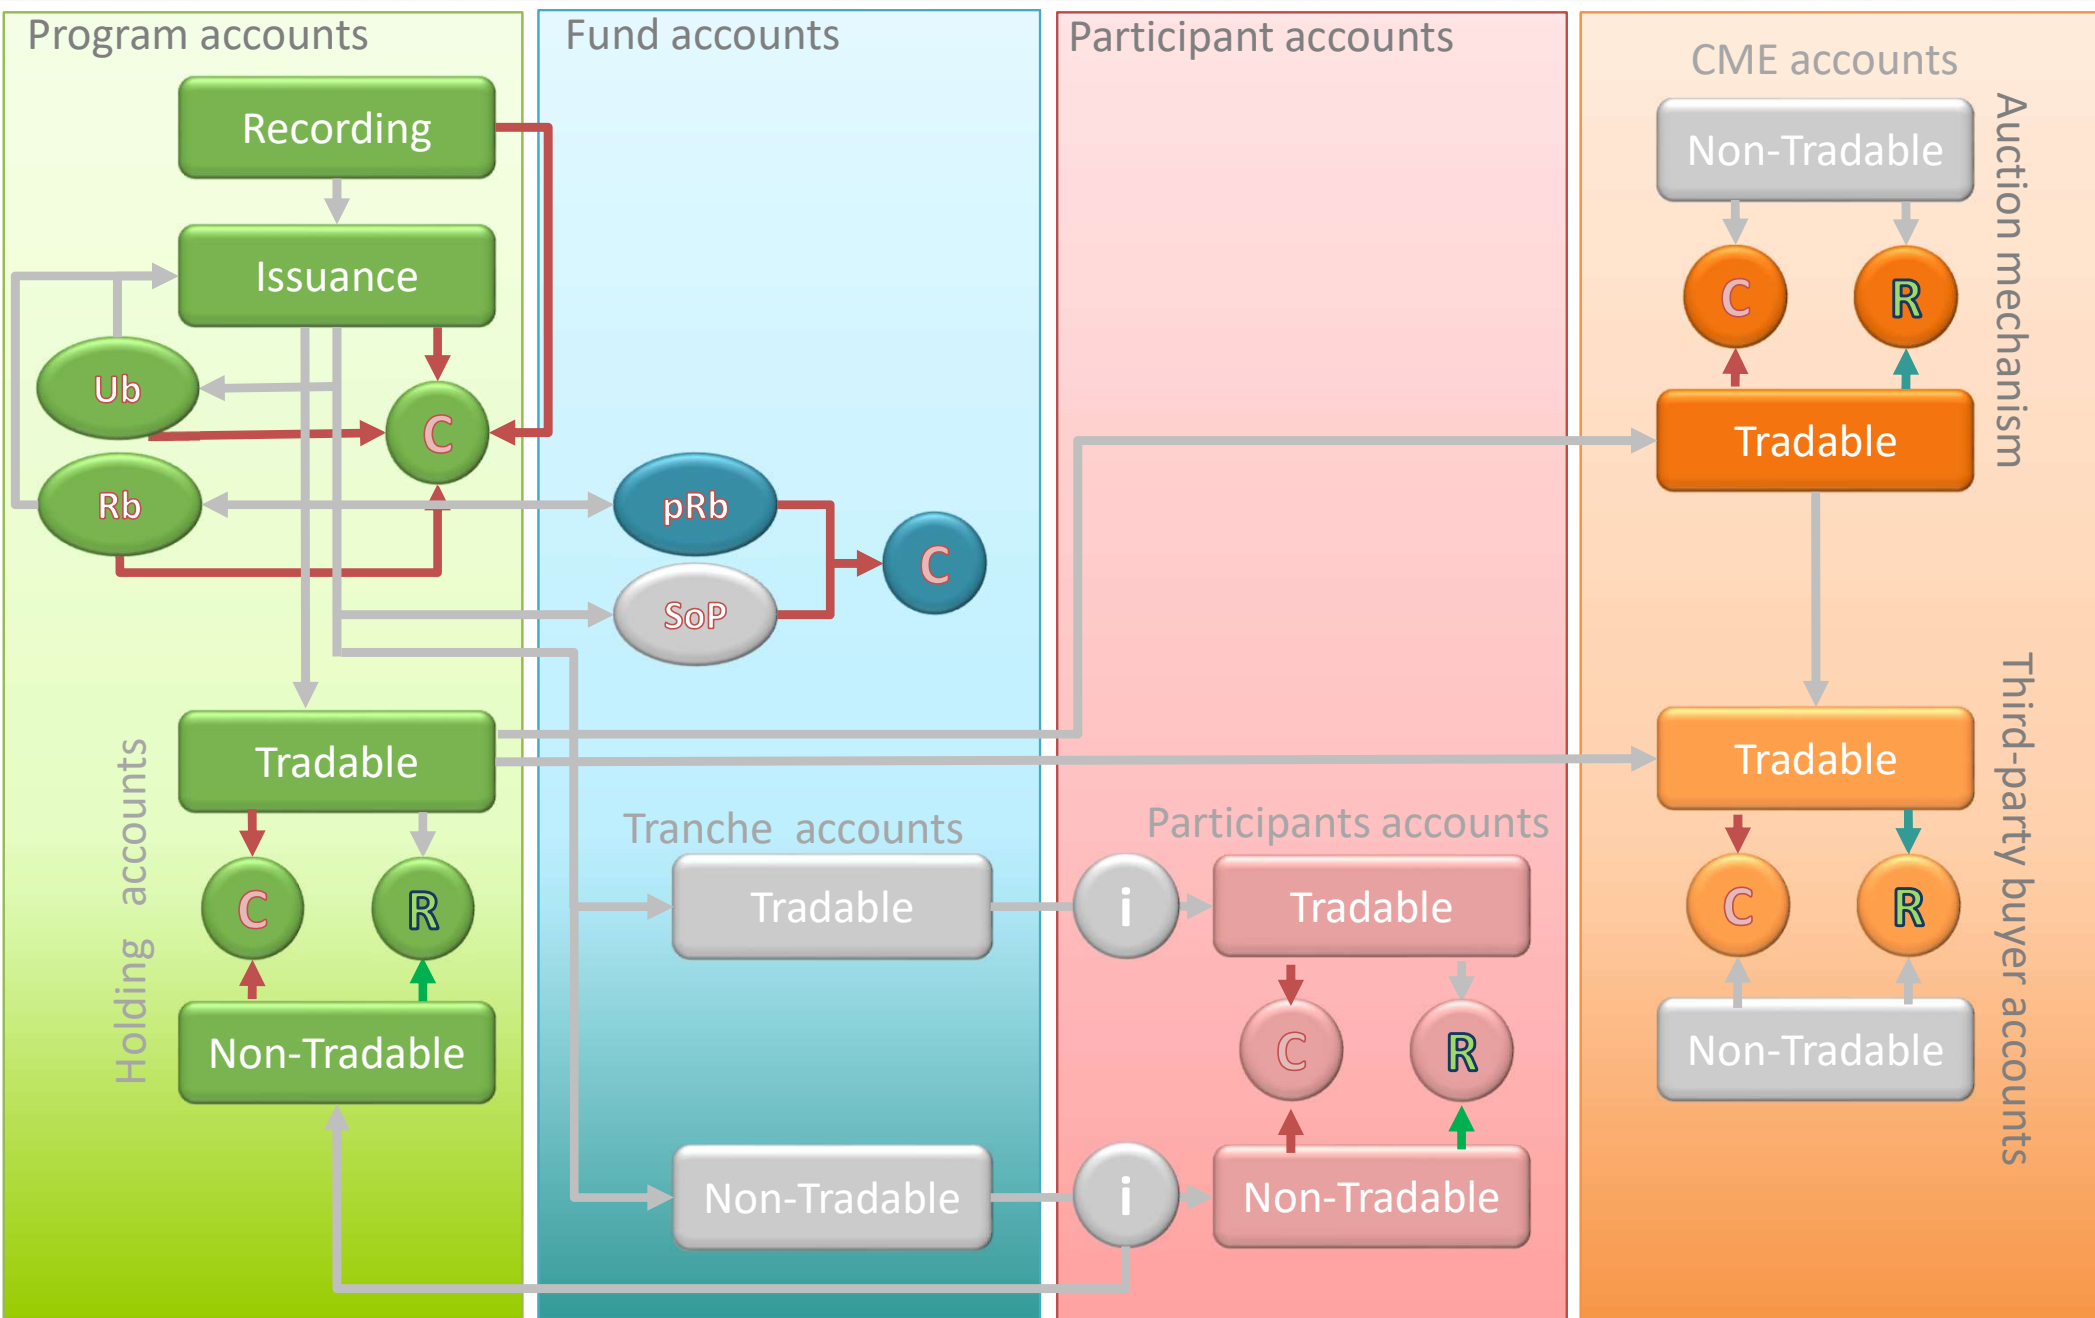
Program accounts

Recording

Issuance

Ub

C

Rb

Holding accounts

Tradable

C

R

Non-Tradable

Fund accounts

pRb

SoP

C

Tranche accounts

Tradable

Non-Tradable

Participant accounts

Participants accounts

i

Tradable

C

R

i

Non-Tradable

CME accounts

Non-Tradable

C

R

Tradable

Auction mechanism

Tradable

C

R

Non-Tradable

Third-party buyer accounts